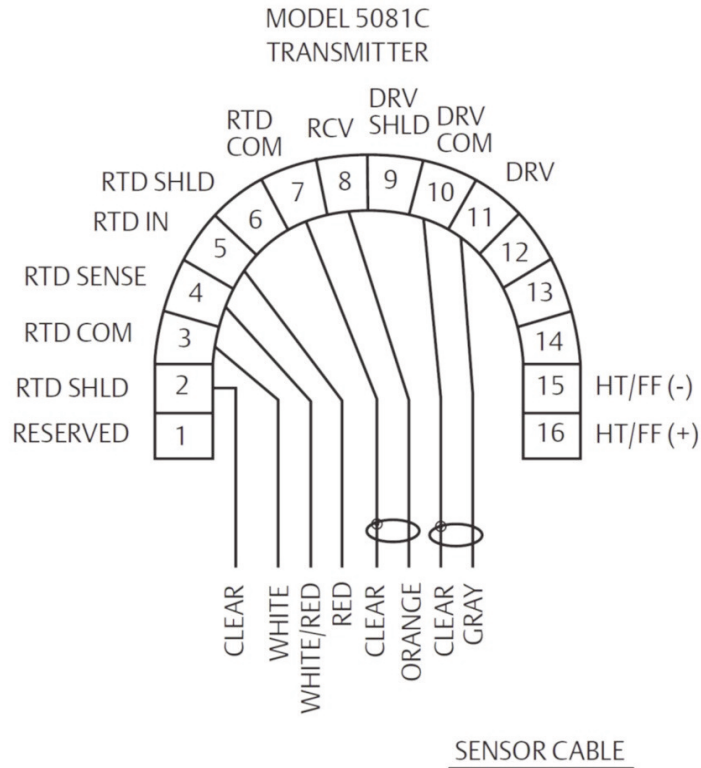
MODEL 5081C
TRANSMITTER

RTD COM
RCV
DRV SHLD
DRV COM
DRV
RTD SHLD
RTD IN
RTD SENSE
RTD COM
RTD SHLD
RESERVED

1
2
3
4
5
6
7
8
9
10
11
12
13
14
15
16

HT/FF (-)
HT/FF (+)

CLEAR
WHITE
WHITE/RED
RED
CLEAR
ORANGE
CLEAR
GRAY

SENSOR CABLE